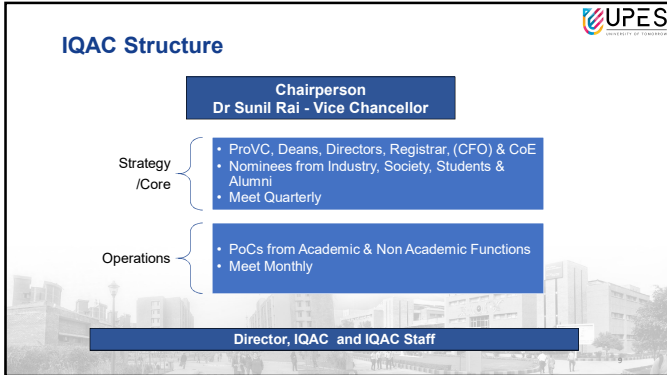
UPES
UNIVERSITY OF TOMORROW

IQAC Structure

Chairperson
Dr Sunil Rai - Vice Chancellor

Strategy /Core

• ProVC, Deans, Directors, Registrar, (CFO) & CoE
• Nominees from Industry, Society, Students & Alumni
• Meet Quarterly

Operations

• PoCs from Academic & Non Academic Functions
• Meet Monthly

Director, IQAC and IQAC Staff

9